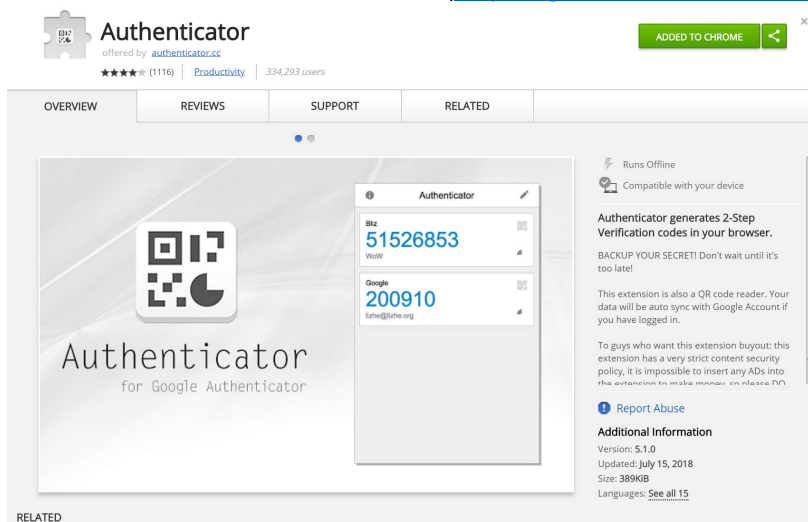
Authenticator
offered by authenticator.cc
★★★★★ (1116) Productivity 334,293 users

ADDED TO CHROME

×

OVERVIEW REVIEWS SUPPORT RELATED

Authenticator
for Google Authenticator

Authenticator

Bliz
51526853
WoW

Google
200910
lizhe@lizhe.org

Runs Offline
Compatible with your device

Authenticator generates 2-Step Verification codes in your browser.

BACKUP YOUR SECRET! Don't wait until it's too late!

This extension is also a QR code reader. Your data will be auto sync with Google Account if you have logged in.

To guys who want this extension buyout: this extension has a very strict content security policy, it is impossible to insert any ADs into the extension to make money, so please DO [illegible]

Report Abuse

Additional Information
Version: 5.1.0
Updated: July 15, 2018
Size: 389KiB
Languages: See all 15

RELATED